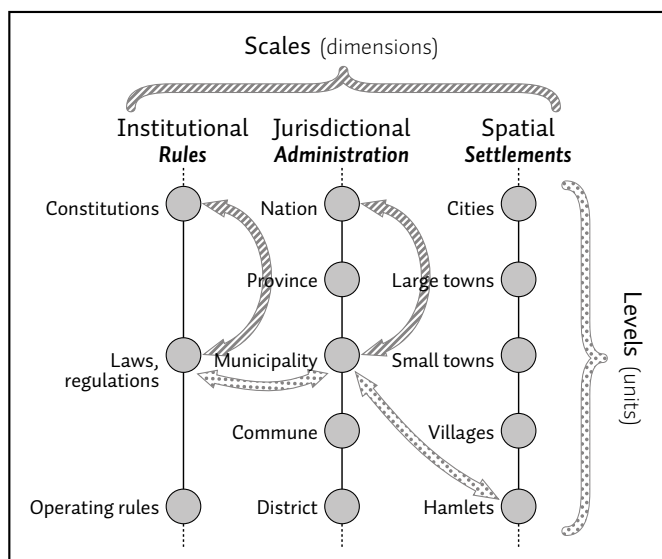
Scales (dimensions)

Institutional
*Rules*

Jurisdictional
*Administration*

Spatial
*Settlements*

Constitutions

Laws, regulations

Operating rules

Nation

Province

Municipality

Commune

District

Cities

Large towns

Small towns

Villages

Hamlets

Levels (units)